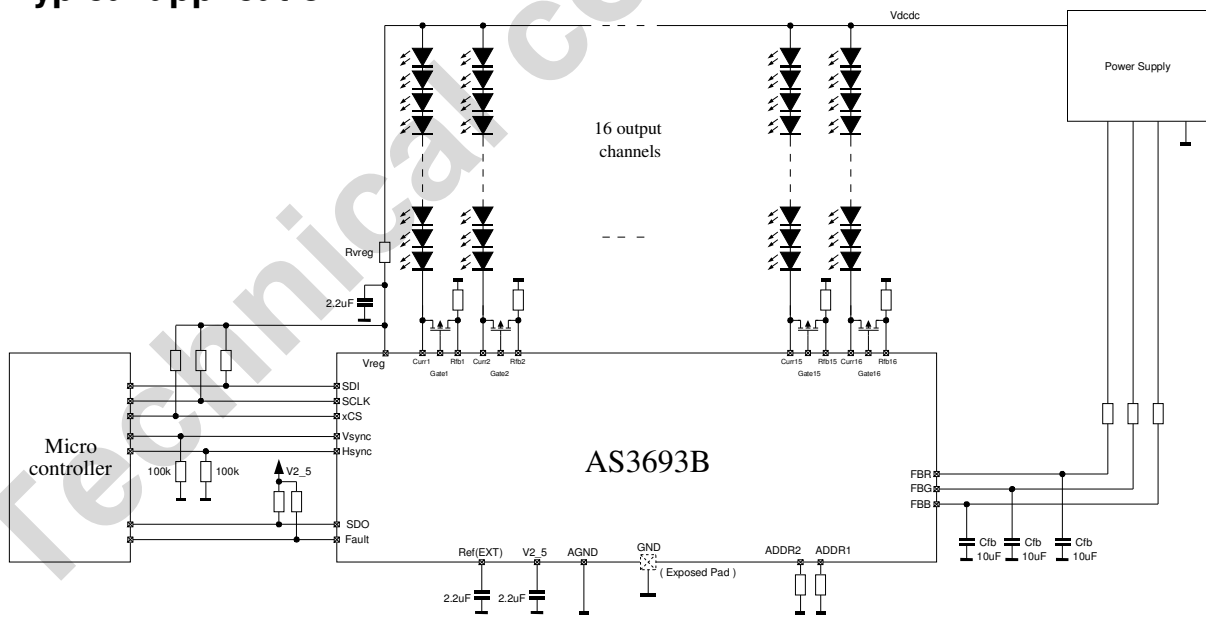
Vdcdc

Power Supply

16 output channels

Rvreg

2.2uF

Vreg

Curr1 Rfb1 Gate1 Curr2 Rfb2 Gate2 Curr15 Rfb15 Gate15 Curr16 Rfb16 Gate16

SDI

SCLK

xCS

Vsync

Hsync

Micro controller

100k 100k

V2_5

AS3693B

SDO

Fault

FBR

FBG

FBB

Cfb 10uF Cfb 10uF Cfb 10uF

Ref(EXT) V2_5 AGND GND ( Exposed Pad ) ADDR2 ADDR1

2.2uF 2.2uF